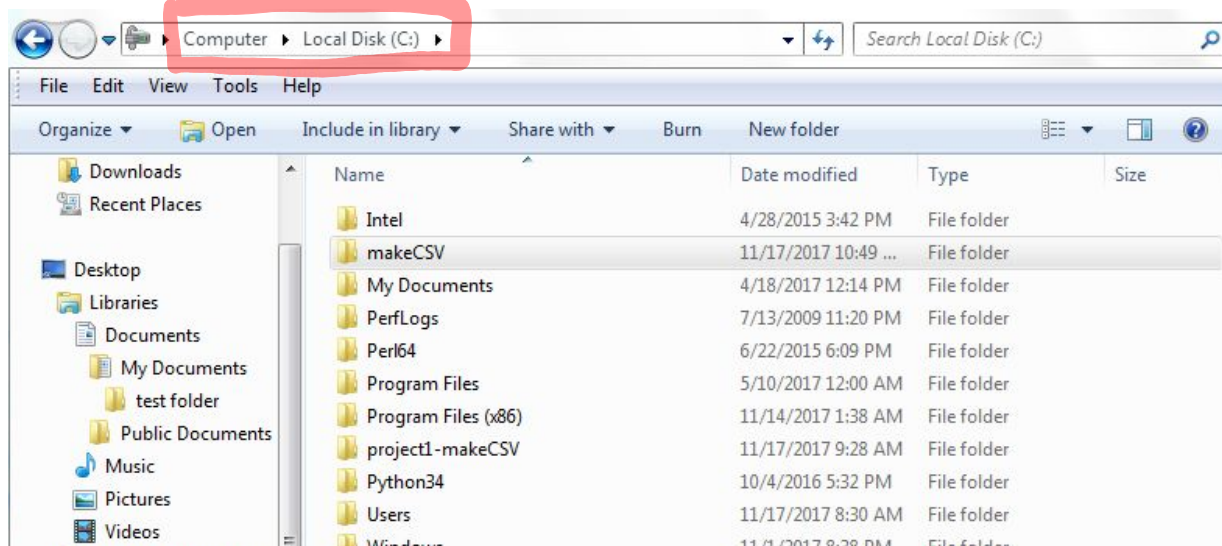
Computer ▸ Local Disk (C:) ▸

Search Local Disk (C:)

File Edit View Tools Help

Organize ▾ Open Include in library ▾ Share with ▾ Burn New folder

Downloads
Recent Places

Desktop
Libraries
Documents
My Documents
test folder
Public Documents
Music
Pictures
Videos

| Name | Date modified | Type | Size |
|---|---|---|---|
| Intel | 4/28/2015 3:42 PM | File folder | |
| makeCSV | 11/17/2017 10:49 ... | File folder | |
| My Documents | 4/18/2017 12:14 PM | File folder | |
| PerfLogs | 7/13/2009 11:20 PM | File folder | |
| Perl64 | 6/22/2015 6:09 PM | File folder | |
| Program Files | 5/10/2017 12:00 AM | File folder | |
| Program Files (x86) | 11/14/2017 1:38 AM | File folder | |
| project1-makeCSV | 11/17/2017 9:28 AM | File folder | |
| Python34 | 10/4/2016 5:32 PM | File folder | |
| Users | 11/17/2017 8:30 AM | File folder | |
| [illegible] | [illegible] | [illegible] | |